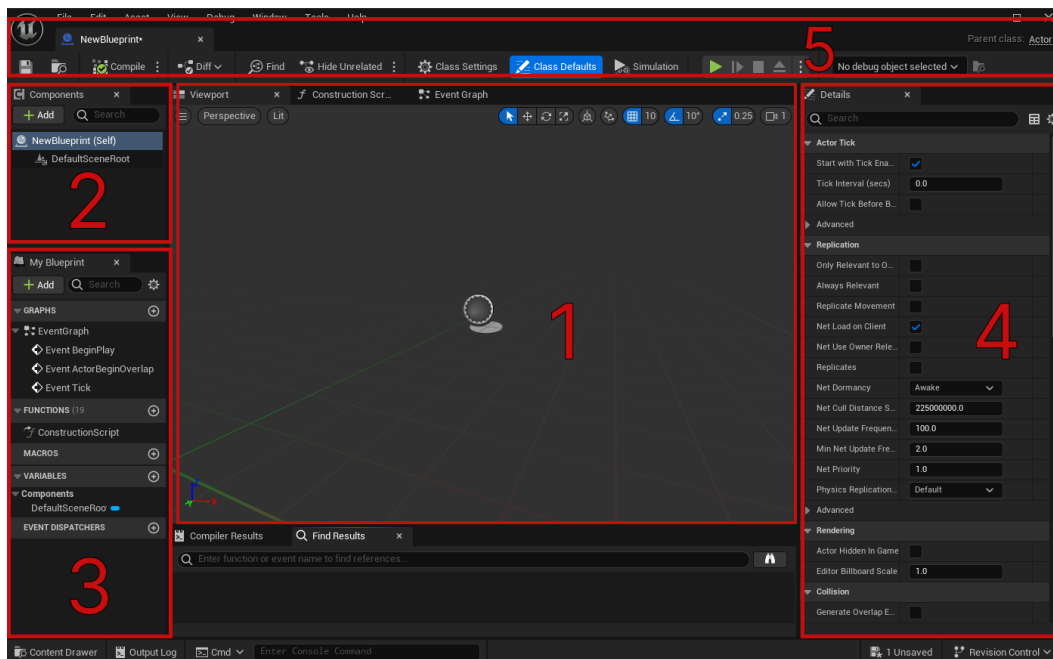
File Edit Asset View Debug Window Tools Help

NewBlueprint•

Parent class: Actor

Compile ⋮ Diff Find Hide Unrelated ⋮ Class Settings Class Defaults Simulation No debug object selected

5

Components
+ Add Search
NewBlueprint (Self)
DefaultSceneRoot

2

My Blueprint
+ Add Search
GRAPHS
EventGraph
Event BeginPlay
Event ActorBeginOverlap
Event Tick
FUNCTIONS (19
ConstructionScript
MACROS
VARIABLES
Components
DefaultSceneRoo
EVENT DISPATCHERS

3

Viewport
Construction Scr...
Event Graph
Perspective Lit
10 10° 0.25 1

1

Compiler Results
Find Results
Enter function or event name to find references...

Details
Search
Actor Tick
Start with Tick Ena...
Tick Interval (secs) 0.0
Allow Tick Before B...
Advanced
Replication
Only Relevant to O...
Always Relevant
Replicate Movement
Net Load on Client
Net Use Owner Rele...
Replicates
Net Dormancy Awake
Net Cull Distance S... 225000000.0
Net Update Frequen... 100.0
Min Net Update Fre... 2.0
Net Priority 1.0
Physics Replication... Default
Advanced
Rendering
Actor Hidden In Game
Editor Billboard Scale 1.0
Collision
Generate Overlap E...

4

Content Drawer Output Log Cmd Enter Console Command 1 Unsaved Revision Control